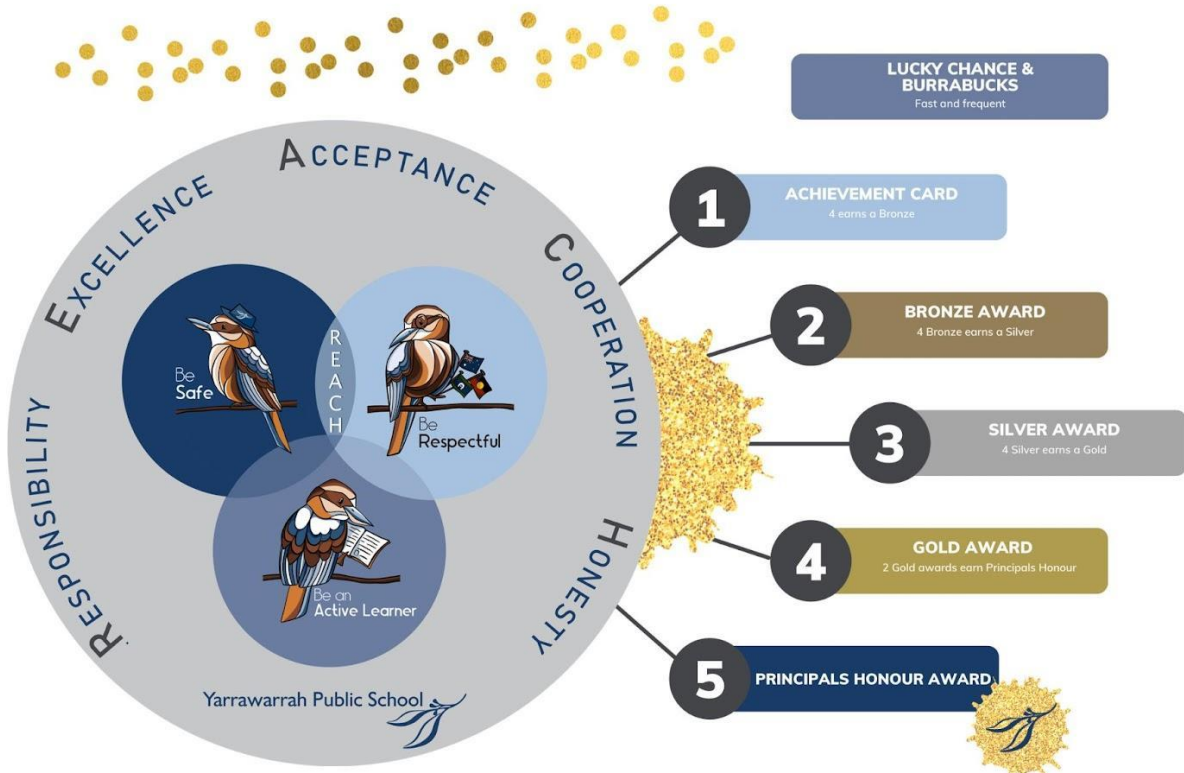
ACCEPTANCE
EXCELLENCE
COOPERATION
RESPONSIBILITY
HONESTY

Be Safe
REACH
Be Respectful
Be an Active Learner

Yarrawarrah Public School

LUCKY CHANCE & BURRABUCKS
Fast and frequent

1
ACHIEVEMENT CARD
4 earns a Bronze

2
BRONZE AWARD
4 Bronze earns a Silver

3
SILVER AWARD
4 Silver earns a Gold

4
GOLD AWARD
2 Gold awards earn Principals Honour

5
PRINCIPALS HONOUR AWARD